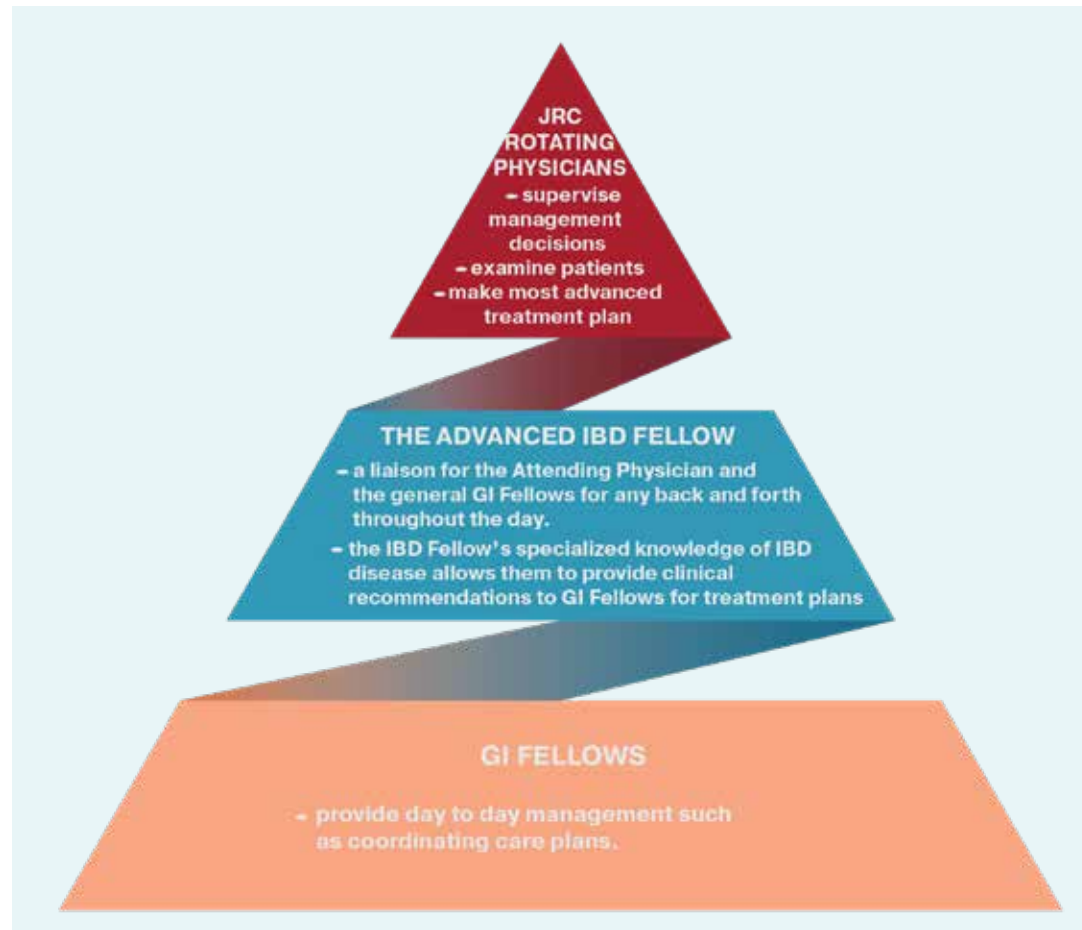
JRC ROTATING PHYSICIANS

- supervise management decisions
- examine patients
- make most advanced treatment plan

THE ADVANCED IBD FELLOW

- a liaison for the Attending Physician and the general GI Fellows for any back and forth throughout the day.
- the IBD Fellow's specialized knowledge of IBD disease allows them to provide clinical recommendations to GI Fellows for treatment plans

GI FELLOWS

- provide day to day management such as coordinating care plans.